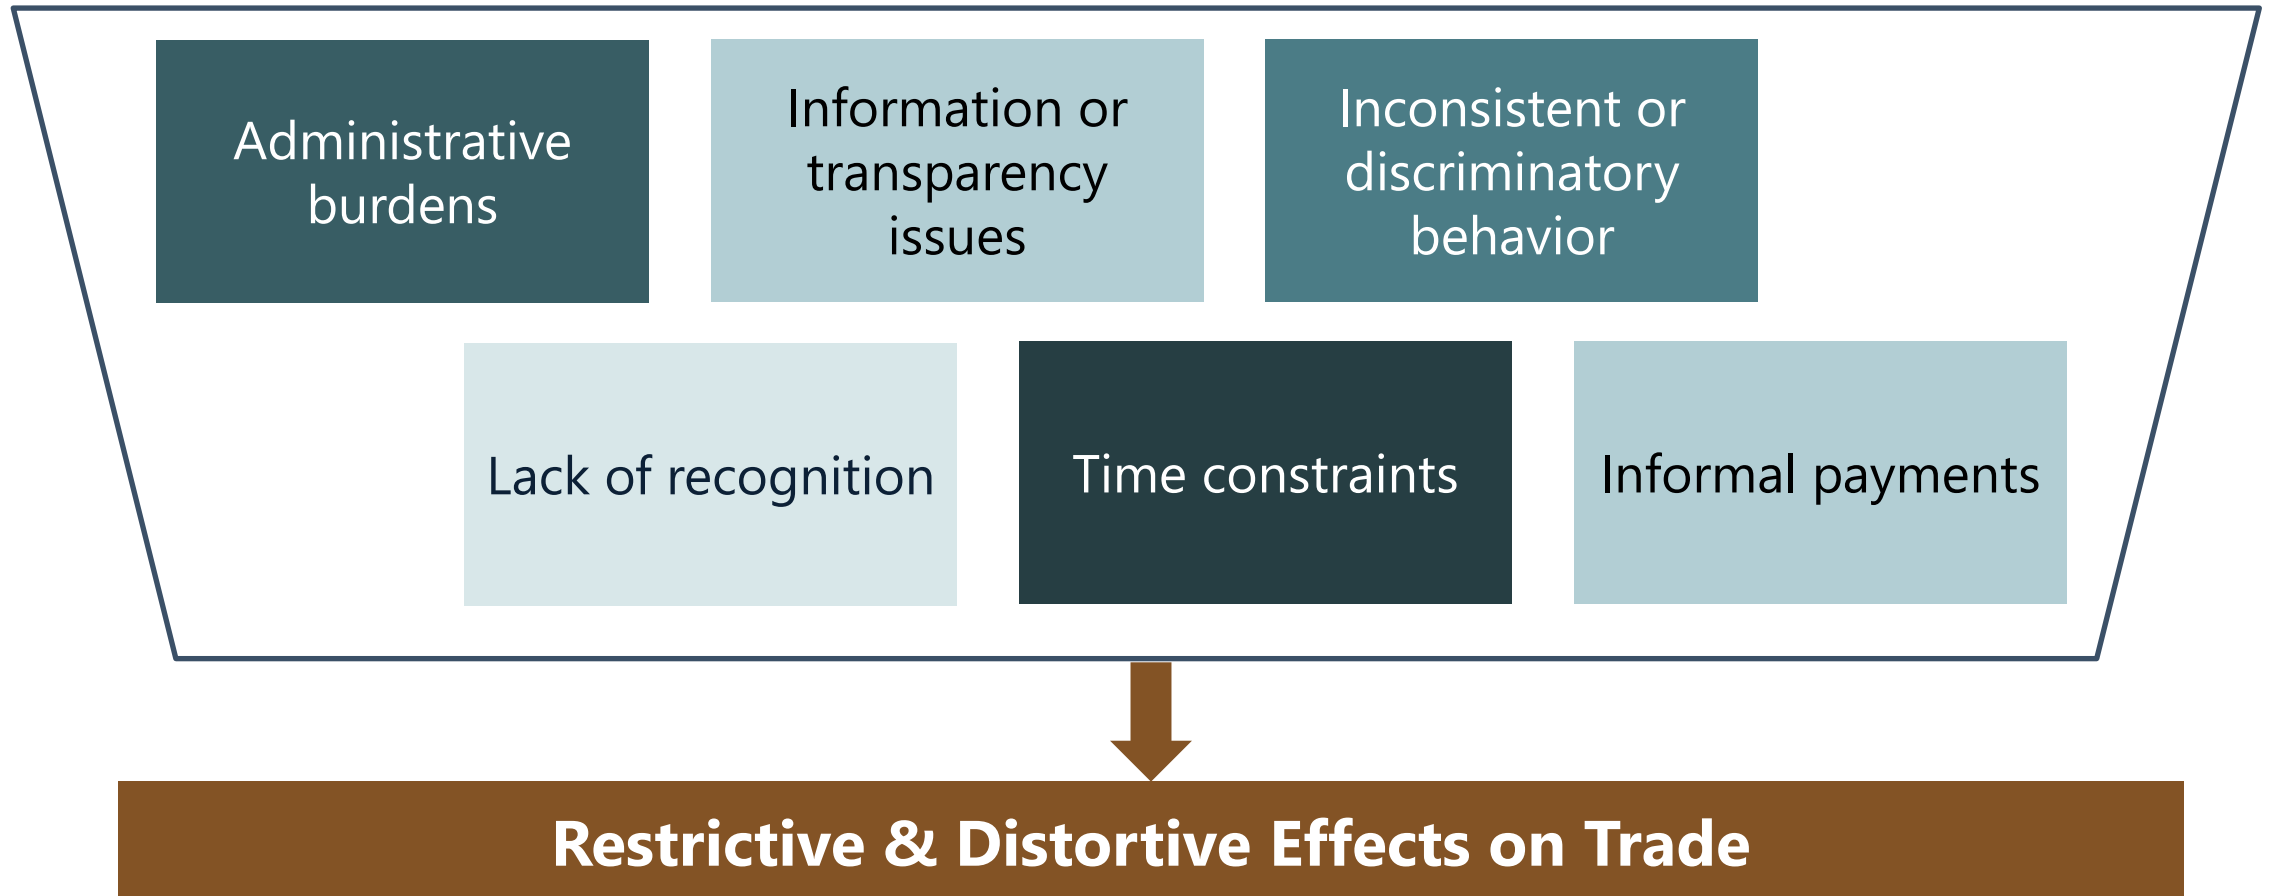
Administrative burdens

Information or transparency issues

Inconsistent or discriminatory behavior

Lack of recognition

Time constraints

Informal payments

Restrictive & Distortive Effects on Trade